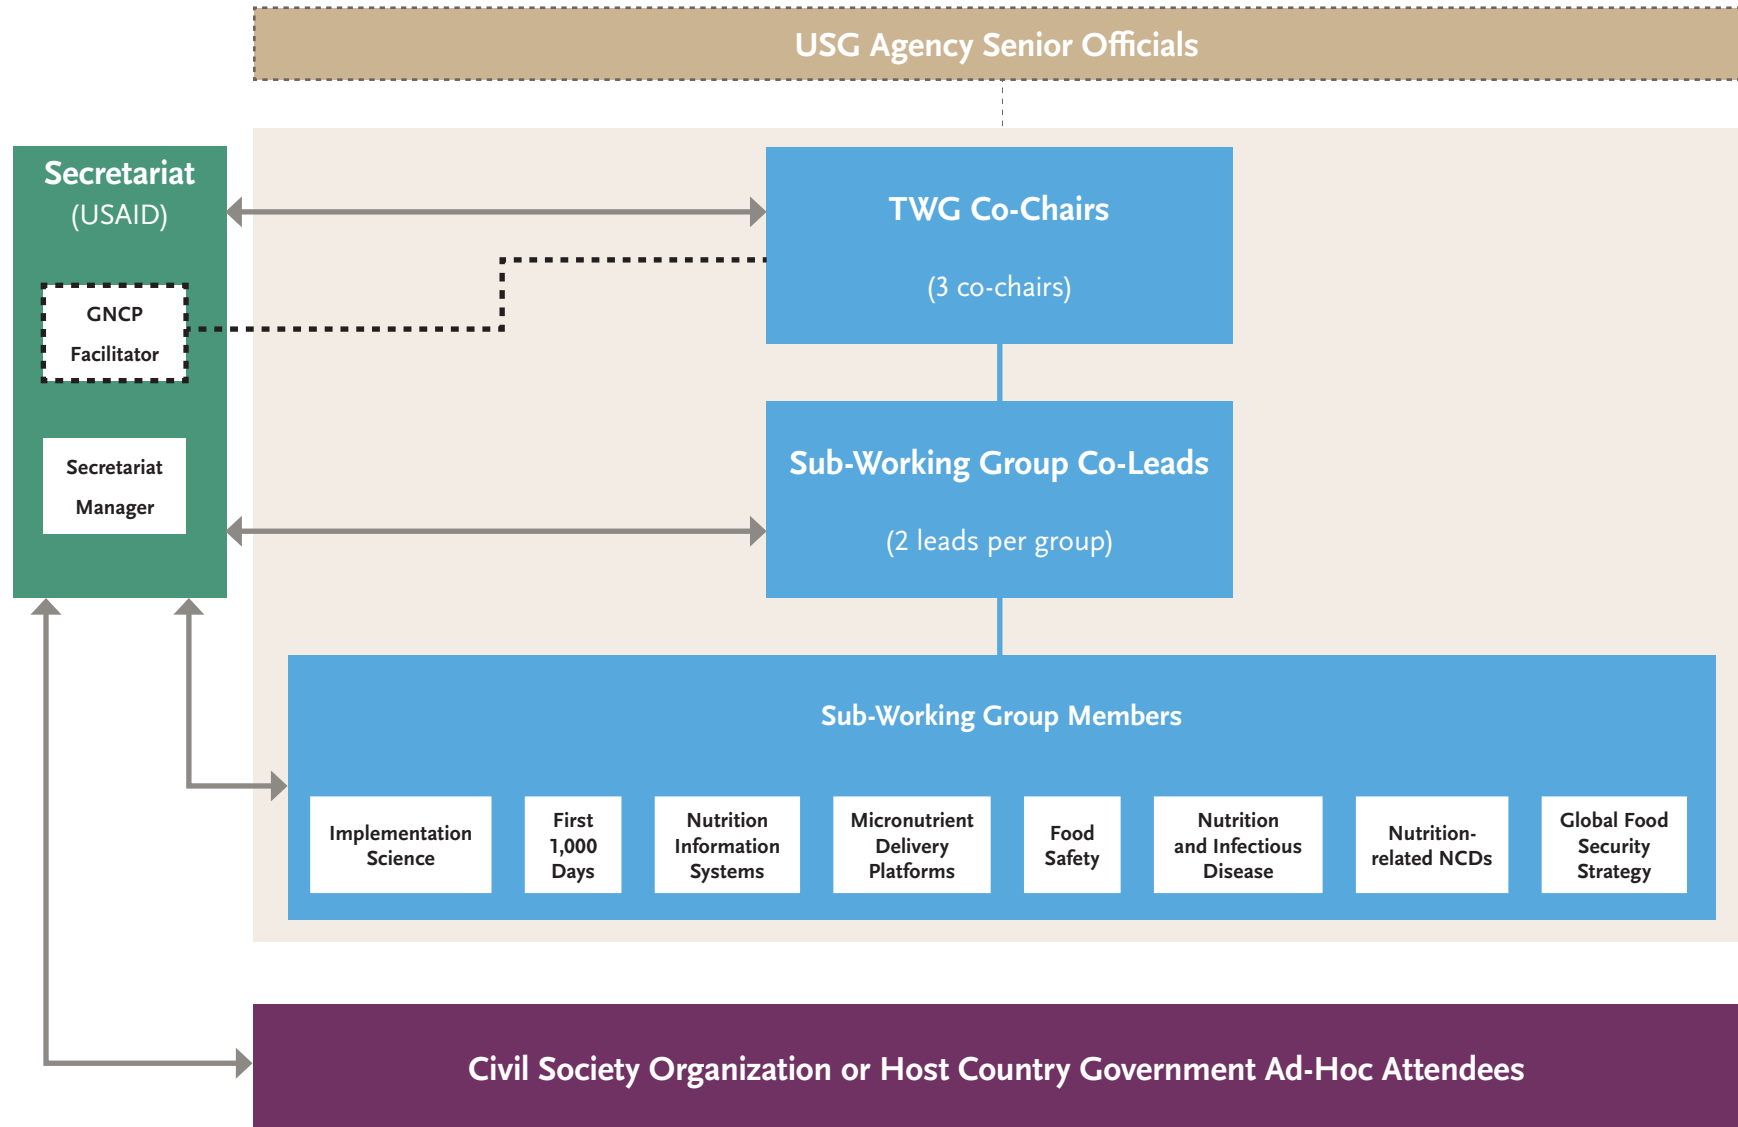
USG Agency Senior Officials

Secretariat
(USAID)

GNCP Facilitator

Secretariat Manager

TWG Co-Chairs

(3 co-chairs)

Sub-Working Group Co-Leads

(2 leads per group)

Sub-Working Group Members

Implementation Science

First 1,000 Days

Nutrition Information Systems

Micronutrient Delivery Platforms

Food Safety

Nutrition and Infectious Disease

Nutrition-related NCDs

Global Food Security Strategy

Civil Society Organization or Host Country Government Ad-Hoc Attendees